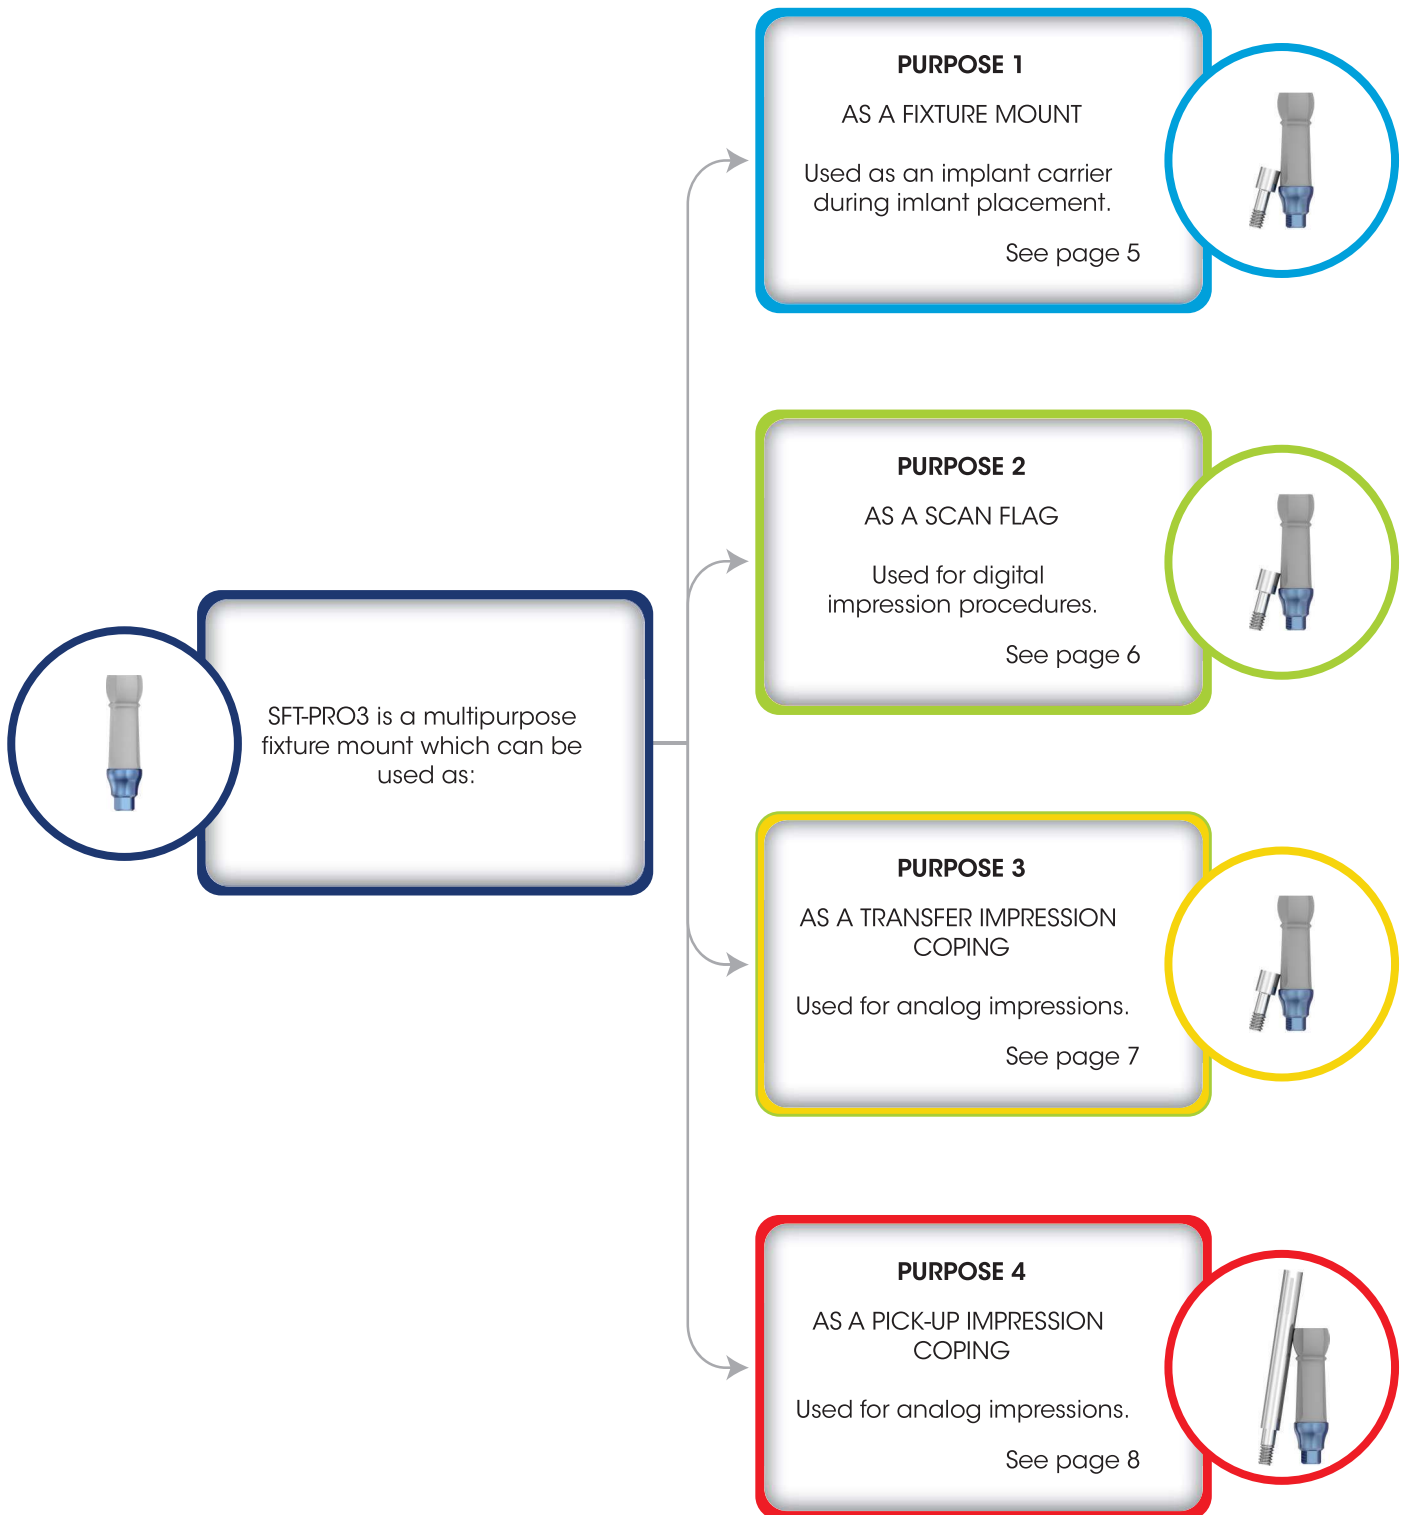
SFT-PRO3 is a multipurpose fixture mount which can be used as:

PURPOSE 1

AS A FIXTURE MOUNT

Used as an implant carrier during imlant placement.

See page 5

PURPOSE 2

AS A SCAN FLAG

Used for digital impression procedures.

See page 6

PURPOSE 3

AS A TRANSFER IMPRESSION COPING

Used for analog impressions.

See page 7

PURPOSE 4

AS A PICK-UP IMPRESSION COPING

Used for analog impressions.

See page 8